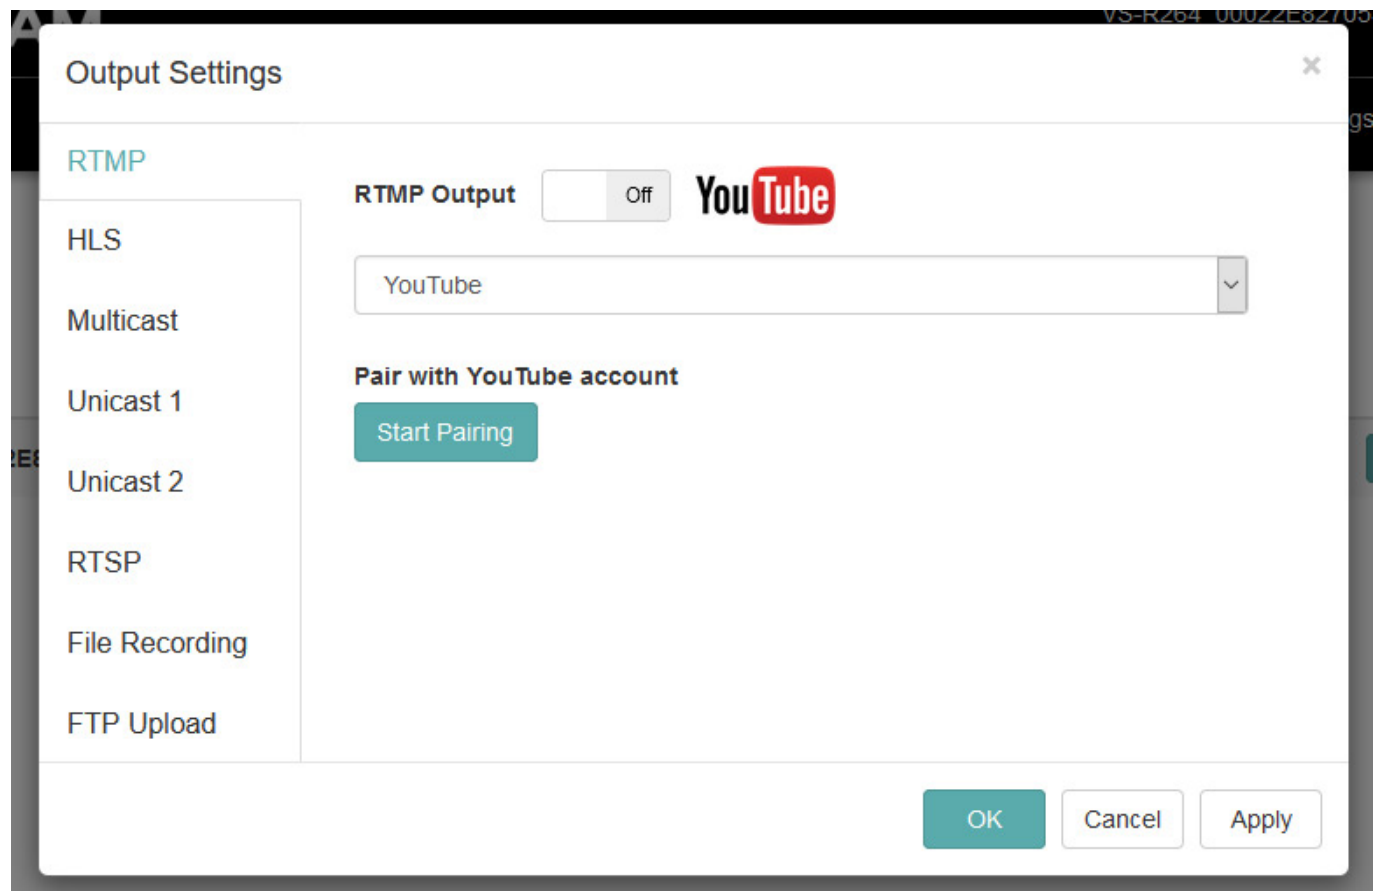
VS-R264 00022E82705

Output Settings ×

gs

RTMP
HLS
Multicast
Unicast 1
Unicast 2
RTSP
File Recording
FTP Upload

RTMP Output Off YouTube

YouTube

Pair with YouTube account

Start Pairing

2E8

OK Cancel Apply